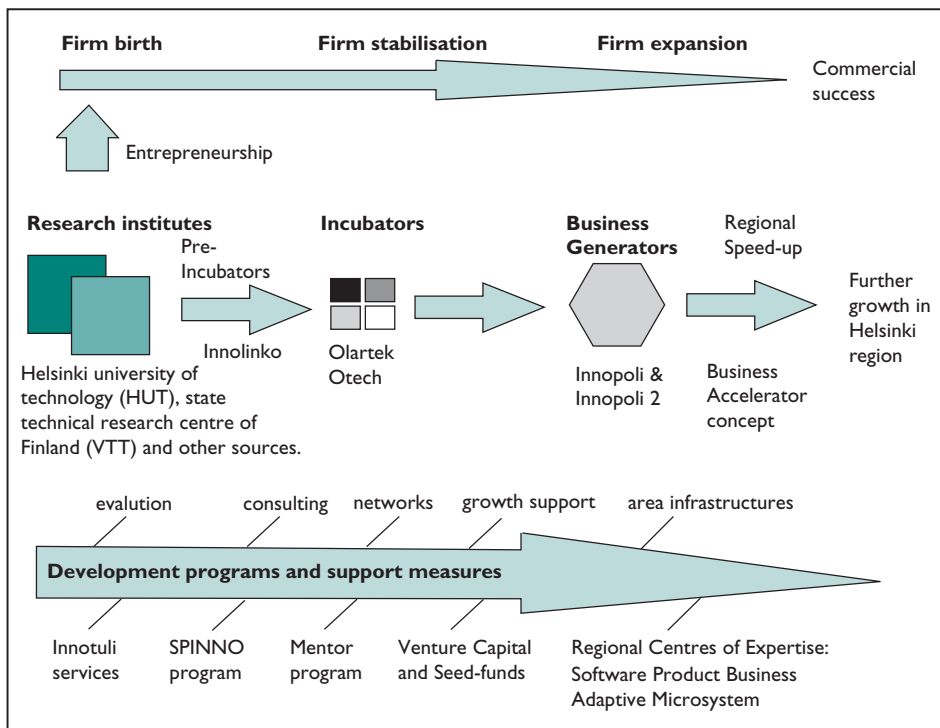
Firm birth
Firm stabilisation
Firm expansion
Commercial success

Entrepreneurship

Research institutes
Pre-Incubators
Incubators
Business Generators
Regional Speed-up
Further growth in Helsinki region

Innolinko
Olartek
Otech
Innopoli & Innopoli 2
Business Accelerator concept

Helsinki university of technology (HUT), state technical research centre of Finland (VTT) and other sources.

evalution
consulting
networks
growth support
area infrastructures

Development programs and support measures

Innotuli services
SPINNO program
Mentor program
Venture Capital and Seed-funds
Regional Centres of Expertise: Software Product Business Adaptive Microsystem